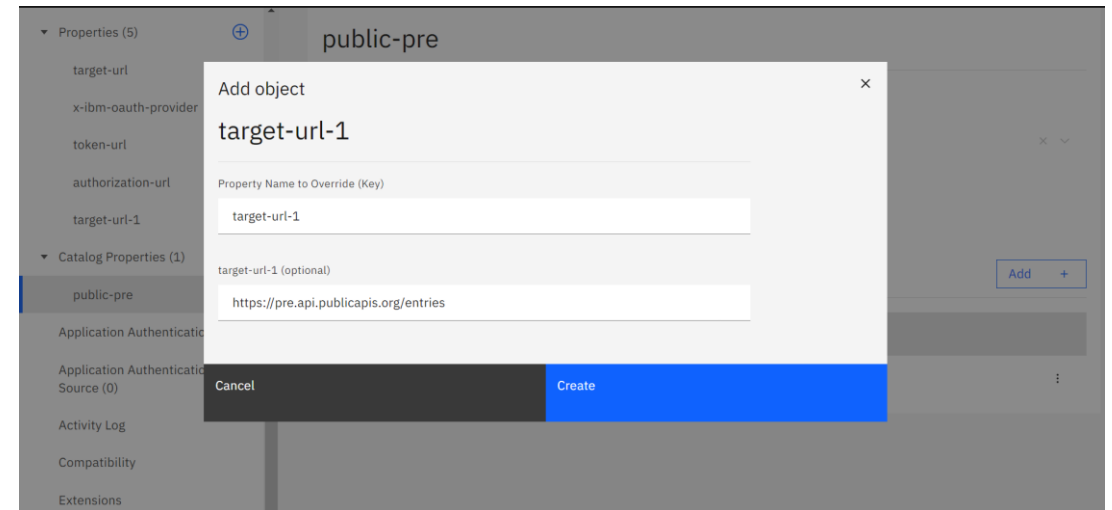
Properties (5)

target-url

x-ibm-oauth-provider

token-url

authorization-url

target-url-1

Catalog Properties (1)

public-pre

Application Authenticatio

Application Authenticatio Source (0)

Activity Log

Compatibility

Extensions

public-pre

Add object

target-url-1

Property Name to Override (Key)

target-url-1

target-url-1 (optional)

https://pre.api.publicapis.org/entries

Cancel

Create

Add +